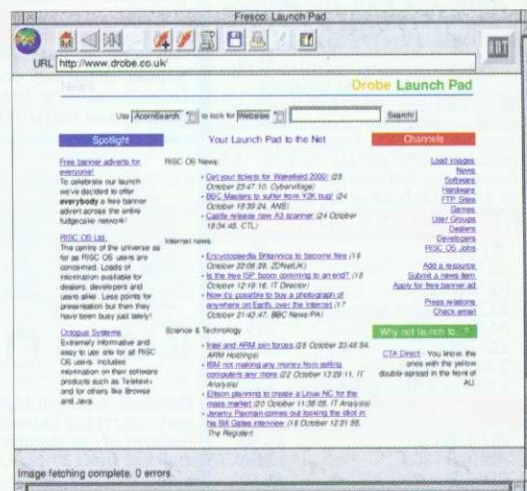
Fresco: Launch Pad

URL http://www.drobe.co.uk/

Drobe Launch Pad

Use AcornSearch to look for Websites Search!

Spotlight

Your Launch Pad to the Net

Channels

Free banner adverts for everyone!
To celebrate our launch we've decided to offer **everybody** a free banner advert across the entire fudgecake network!

RISC OS Ltd.
The centre of the universe as far as RISC OS users are concerned. Loads of information available for dealers, developers and users alike. Less points for presentation but then they have been busy just lately!

Octopus Systems
Extremely informative and easy to use site for all RISC OS users. Includes information on their software products such as Teletext+ and for others like Browse and Java.

RISC OS News:

- Get your tickets for Wakefield 2000! (23 October 23:47:10, Cybervillage)
- BBC Masters to suffer from Y2K bug! (24 October 18:39:24, ANS)
- Castle release new A3 scanner (24 October 18:04:45, CTL)

Internet news:

- Encyclopaedia Britannica to become free (19 October 20:08:28, ZDNetUK)
- Is the free ISP boom coming to an end? (18 October 12:19:16, IT Director)
- Now it's possible to buy a photograph of anywhere on Earth, over the Internet (17 October 21:43:47, BBC News/PA)

Science & Technology

- Intel and ARM join forces (23 October 23:48:54, ARM Holdings)
- IBM not making any money from selling computers any more (22 October 13:29:11, IT Analysis)
- Ellison planning to create a Linux NC for the mass market (20 October 11:38:05, IT Analysis)
- Jeremy Paxman comes out looking the idiot in his Bill Gates interview (18 October 12:21:56, The Register)

Load images
News
Software
Hardware
FTP Sites
Games
User Groups
Dealers
Developers
RISC OS Jobs

Add a resource
Submit a news item
Apply for free banner ad

Press relations
Check email

Why not launch to...?

CTA Direct. You know, the ones with the yellow double-spread in the front of AU.

Image fetching complete. 0 errors.